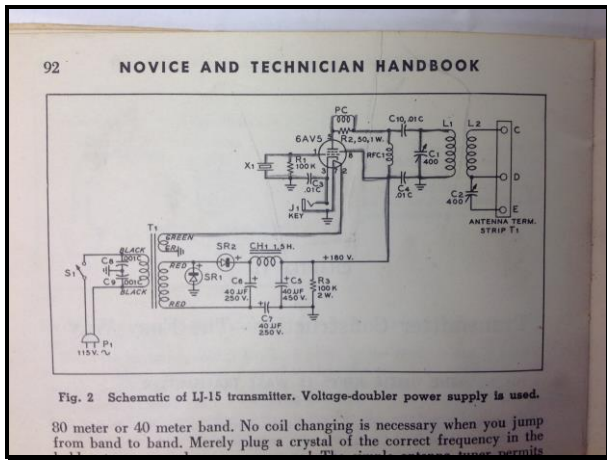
92 NOVICE AND TECHNICIAN HANDBOOK

PC
6AV5
R2, 50, 1 W.
C10, .01C
L1
L2
C
X1
R1 100 K
RFC1
C1 400
C3 .01C
C4 .01C
D
C2 400
J1 KEY
E
ANTENNA TERM. STRIP T1
T1
GREEN
GREEN
SR2
CH1 1.5 H.
+180 V.
BLACK
S1
C8 .001C
RED
SR1
C9 .001C
BLACK
RED
C6 40 µF 250 V.
C5 40 µF 450 V.
R3 100 K 2 W.
C7 40 µF 250 V.
P1 115 V. ~

Fig. 2 Schematic of LJ-15 transmitter. Voltage-doubler power supply is used.

80 meter or 40 meter band. No coil changing is necessary when you jump from band to band. Merely plug a crystal of the correct frequency in the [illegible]